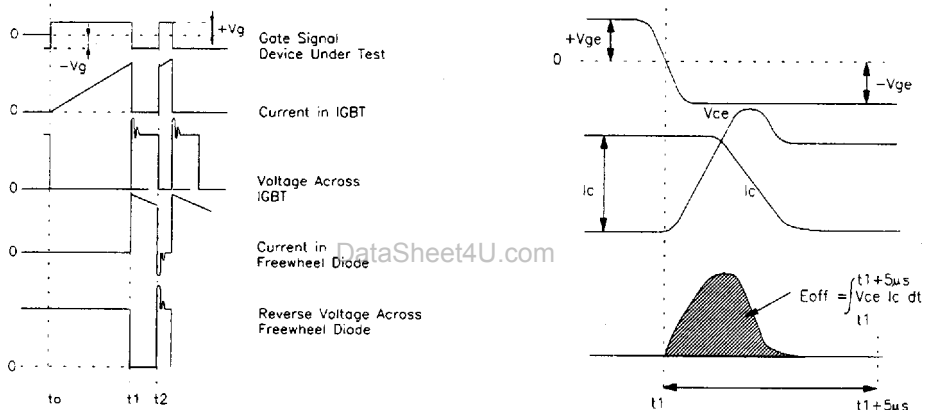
0
+Vg
-Vg
Gate Signal
Device Under Test

0
Current in IGBT

0
Voltage Across IGBT

0
Current in Freewheel Diode

DataSheet4U.com

Reverse Voltage Across Freewheel Diode

0

to
t1
t2

+Vge
0
-Vge

Vce
Ic
Ic

$Eoff = \int_{t1}^{t1+5\mu s} Vce\ Ic\ dt$

t1
t1+5µs